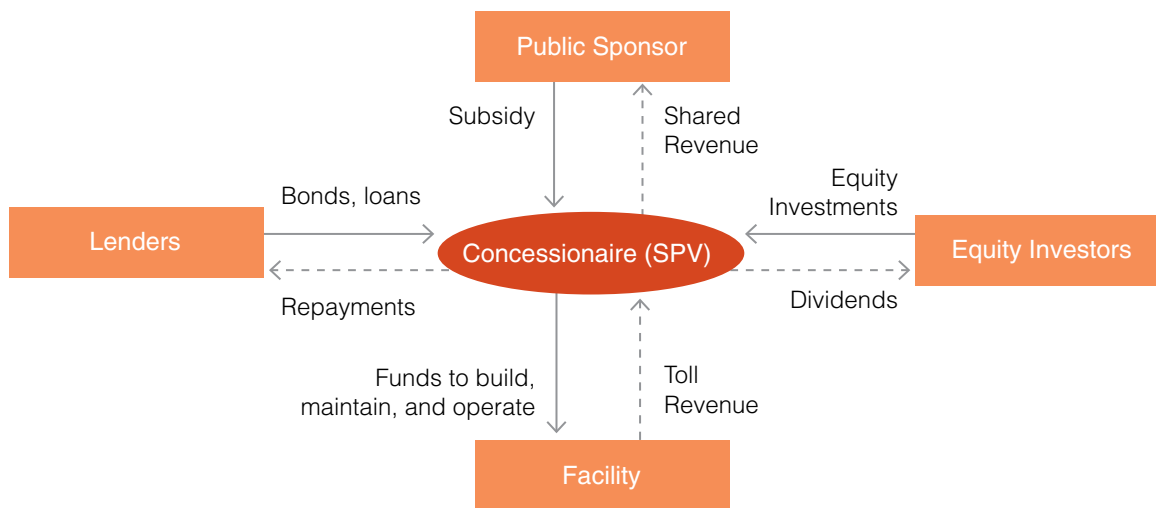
Public Sponsor

Subsidy

Shared Revenue

Bonds, loans

Equity Investments

Lenders

Concessionaire (SPV)

Equity Investors

Repayments

Dividends

Funds to build, maintain, and operate

Toll Revenue

Facility